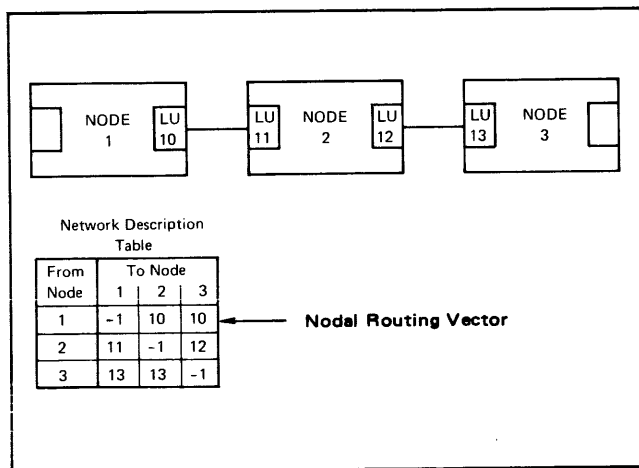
NODE 1 LU 10

LU 11 NODE 2 LU 12

LU 13 NODE 3

Network Description Table

| From Node | To Node 1 | 2 | 3 |
|---|---|---|---|
| 1 | -1 | 10 | 10 |
| 2 | 11 | -1 | 12 |
| 3 | 13 | 13 | -1 |

Nodal Routing Vector